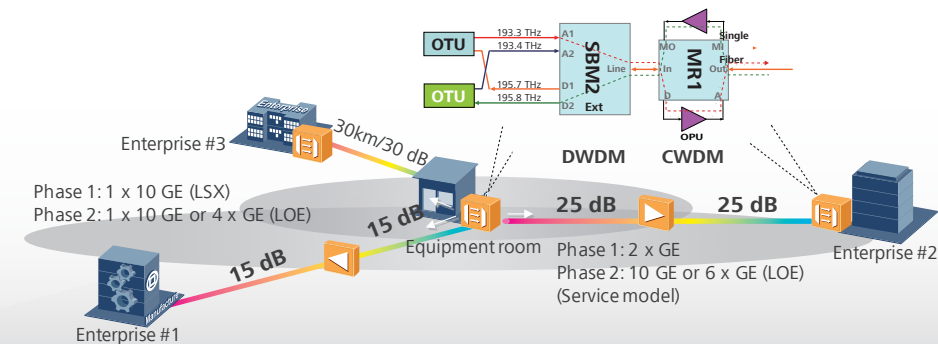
OTU
193.3 THz
193.4 THz
A1
A2
OTU
195.7 THz
195.8 THz
D1
D2
SBM2
Line
Ext
MO
In
MR1
MI
Out
Single
Fiber
OPU
DWDM
CWDM

Enterprise
Enterprise #3
30km/30 dB

Phase 1: 1 x 10 GE (LSX)
Phase 2: 1 x 10 GE or 4 x GE (LOE)

15 dB
25 dB
25 dB
Equipment room
Enterprise #2

15 dB
Phase 1: 2 x GE
Phase 2: 10 GE or 6 x GE (LOE)
(Service model)

Manufacture
Enterprise #1